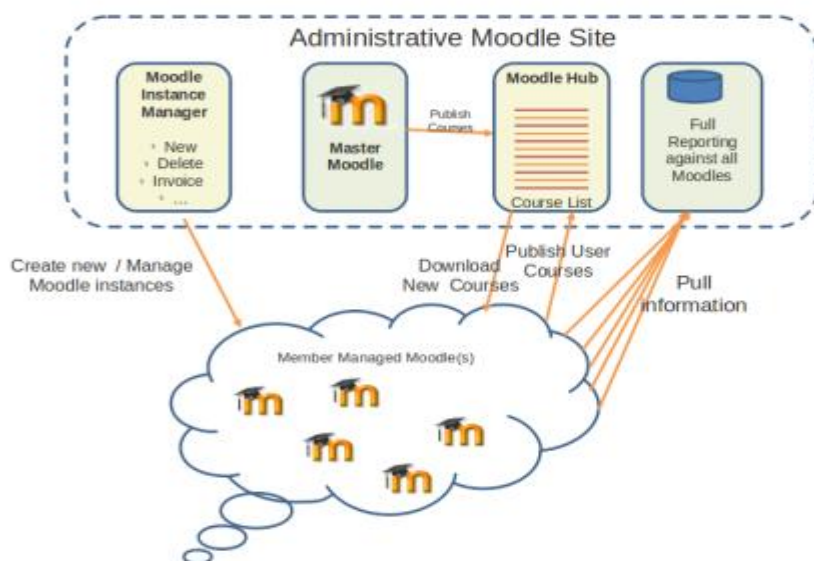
Administrative Moodle Site

Moodle Instance Manager

- New
- Delete
- Invoice
- ...

Master Moodle

Publish Courses

Moodle Hub

Course List

Full Reporting against all Moodles

Create new / Manage Moodle instances

Download New Courses

Publish User Courses

Pull information

Member Managed Moodle(s)